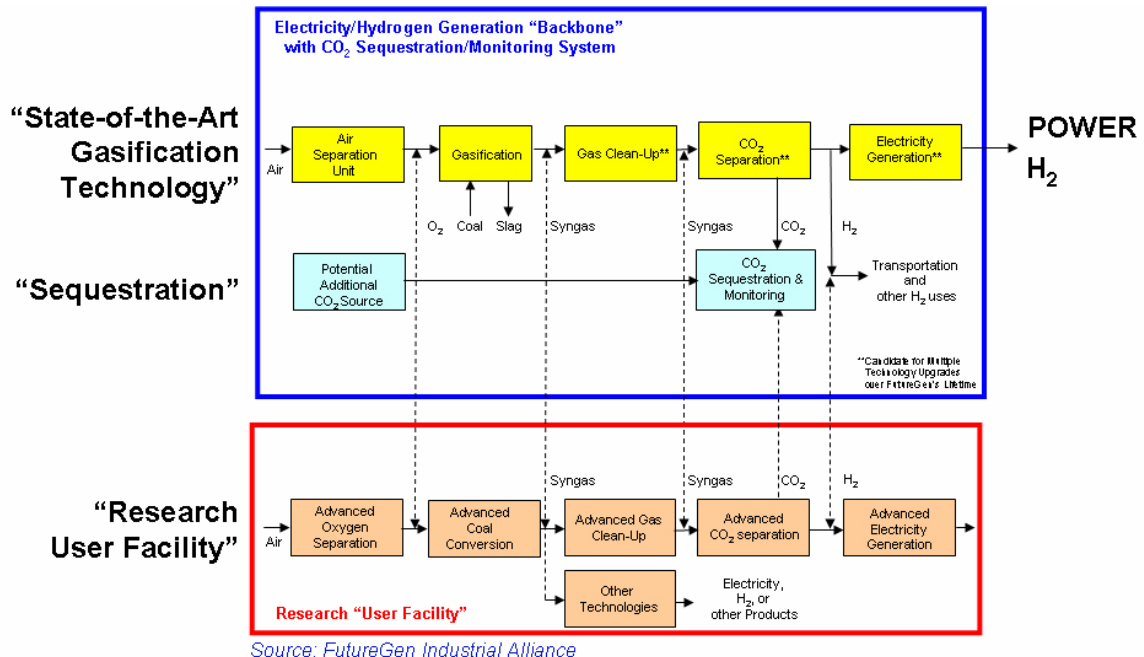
Electricity/Hydrogen Generation "Backbone" with $CO_2$ Sequestration/Monitoring System

"State-of-the-Art Gasification Technology"

Air

Air Separation Unit

Gasification

Gas Clean-Up**

$CO_2$ Separation**

Electricity Generation**

POWER

$H_2$

$O_2$

Coal

Slag

Syngas

Syngas

$CO_2$

$H_2$

"Sequestration"

Potential Additional $CO_2$ Source

$CO_2$ Sequestration & Monitoring

Transportation and other $H_2$ uses

**Candidate for Multiple Technology Upgrades over FutureGen's Lifetime

Syngas

Syngas

$CO_2$

$H_2$

"Research User Facility"

Air

Advanced Oxygen Separation

Advanced Coal Conversion

Advanced Gas Clean-Up

Advanced $CO_2$ separation

Advanced Electricity Generation

Other Technologies

Electricity, $H_2$, or other Products

Research "User Facility"

Source: FutureGen Industrial Alliance